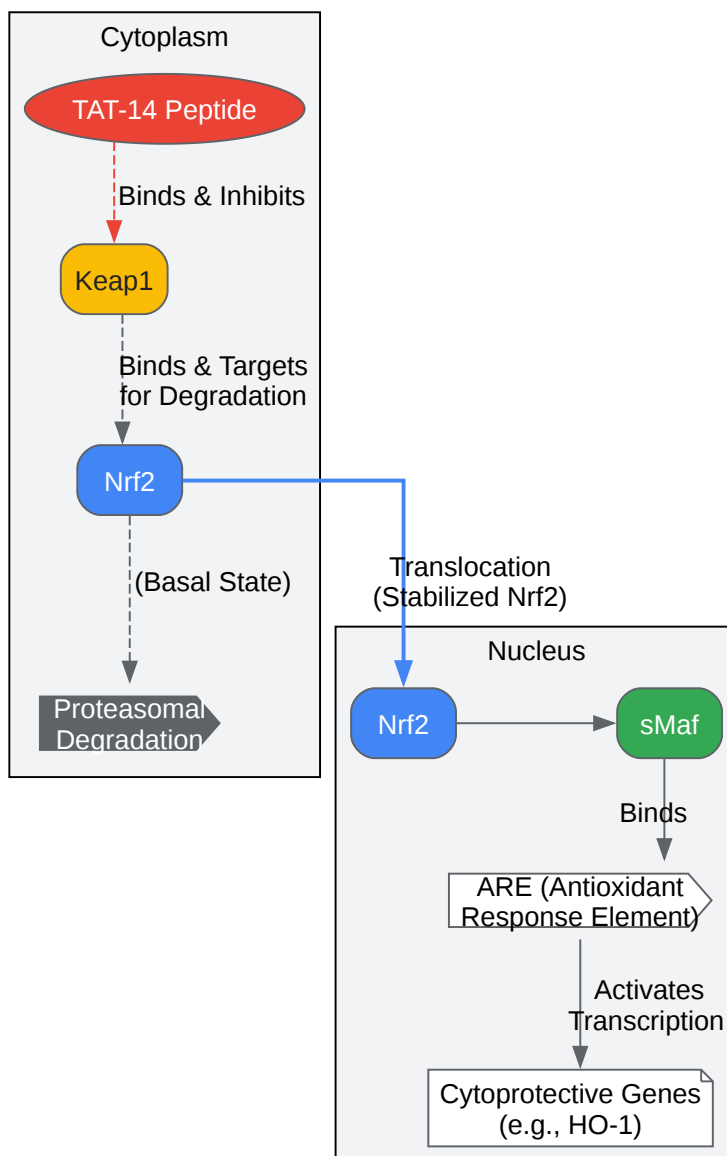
Cytoplasm

TAT-14 Peptide

Binds & Inhibits

Keap1

Binds & Targets for Degradation

Nrf2

(Basal State)

Proteasomal Degradation

Translocation (Stabilized Nrf2)

Nucleus

Nrf2

sMaf

Binds

ARE (Antioxidant Response Element)

Activates Transcription

Cytoprotective Genes (e.g., HO-1)